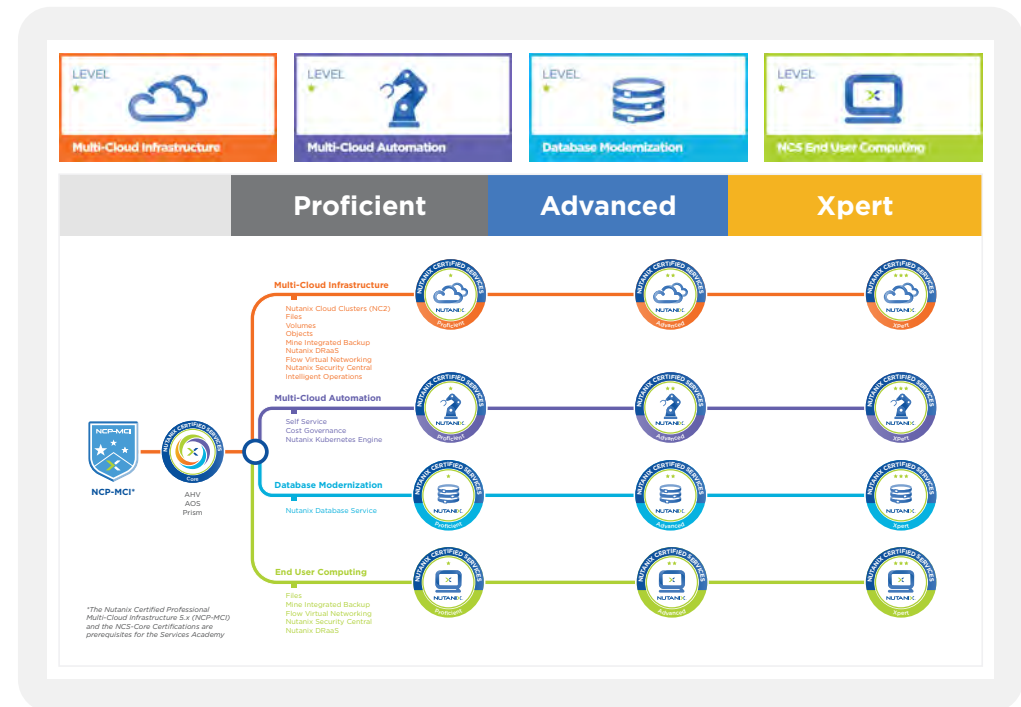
LEVEL

Multi-Cloud Infrastructure

LEVEL

Multi-Cloud Automation

LEVEL

Database Modernization

LEVEL

NCS End User Computing

| | Proficient | Advanced | Xpert |
|---|---|---|---|

Multi-Cloud Infrastructure

Nutanix Cloud Clusters (NC2)
Files
Volumes
Objects
Mine Integrated Backup
Nutanix DRaaS
Flow Virtual Networking
Nutanix Security Central
Intelligent Operations

NUTANIX CERTIFIED SERVICES NUTANIX Proficient

NUTANIX CERTIFIED SERVICES NUTANIX Advanced

NUTANIX CERTIFIED SERVICES NUTANIX Xpert

Multi-Cloud Automation

Self Service
Cost Governance
Nutanix Kubernetes Engine

NUTANIX CERTIFIED SERVICES NUTANIX Proficient

NUTANIX CERTIFIED SERVICES NUTANIX Advanced

NUTANIX CERTIFIED SERVICES NUTANIX Xpert

NCP-MCI

NCP-MCI*

NUTANIX CERTIFIED SERVICES Core

AHV
AOS
Prism

Database Modernization

Nutanix Database Service

NUTANIX CERTIFIED SERVICES NUTANIX Proficient

NUTANIX CERTIFIED SERVICES NUTANIX Advanced

NUTANIX CERTIFIED SERVICES NUTANIX Xpert

End User Computing

Files
Mine Integrated Backup
Flow Virtual Networking
Nutanix Security Central
Nutanix DRaaS

NUTANIX CERTIFIED SERVICES NUTANIX Proficient

NUTANIX CERTIFIED SERVICES NUTANIX Advanced

NUTANIX CERTIFIED SERVICES NUTANIX Xpert

*The Nutanix Certified Professional Multi-Cloud Infrastructure 5.x (NCP-MCI) and the NCS-Core Certifications are prerequisites for the Services Academy